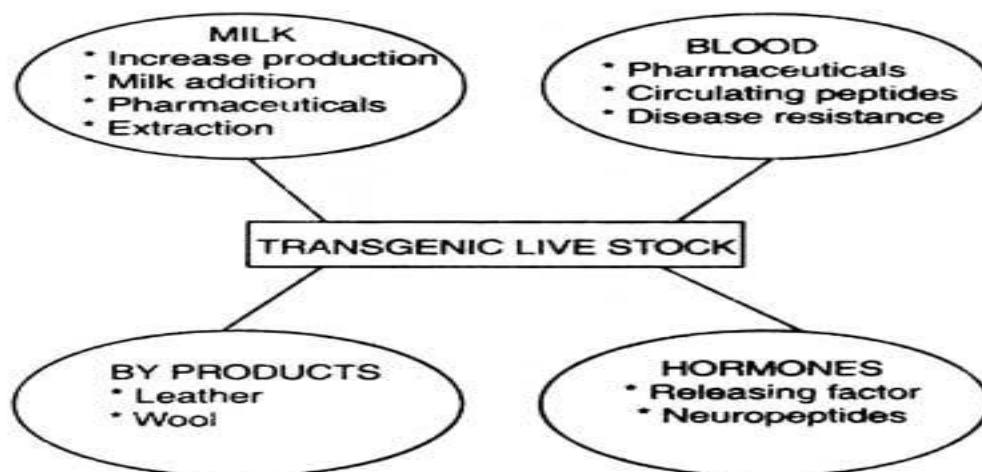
MILK
* Increase production
* Milk addition
* Pharmaceuticals
* Extraction

BLOOD
* Pharmaceuticals
* Circulating peptides
* Disease resistance

TRANSGENIC LIVE STOCK

BY PRODUCTS
* Leather
* Wool

HORMONES
* Releasing factor
* Neuropeptides